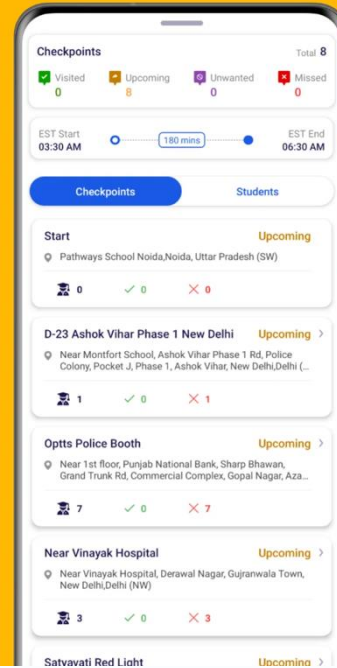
Checkpoints

Total 8

Visited
0

Upcoming
8

Unwanted
0

Missed
0

EST Start
03:30 AM

180 mins

EST End
06:30 AM

Checkpoints

Students

Start

Upcoming

Pathways School Noida,Noida, Uttar Pradesh (SW)

0 ✓ 0 ✕ 0

D-23 Ashok Vihar Phase 1 New Delhi

Upcoming

Near Montfort School, Ashok Vihar Phase 1 Rd, Police Colony, Pocket J, Phase 1, Ashok Vihar, New Delhi,Delhi (...

1 ✓ 0 ✕ 1

Optts Police Booth

Upcoming

Near 1st floor, Punjab National Bank, Sharp Bhawan, Grand Trunk Rd, Commercial Complex, Gopal Nagar, Aza...

7 ✓ 0 ✕ 7

Near Vinayak Hospital

Upcoming

Near Vinayak Hospital, Derawal Nagar, Gujranwala Town, New Delhi,Delhi (NW)

3 ✓ 0 ✕ 3

Satyavati Red Light

Upcoming